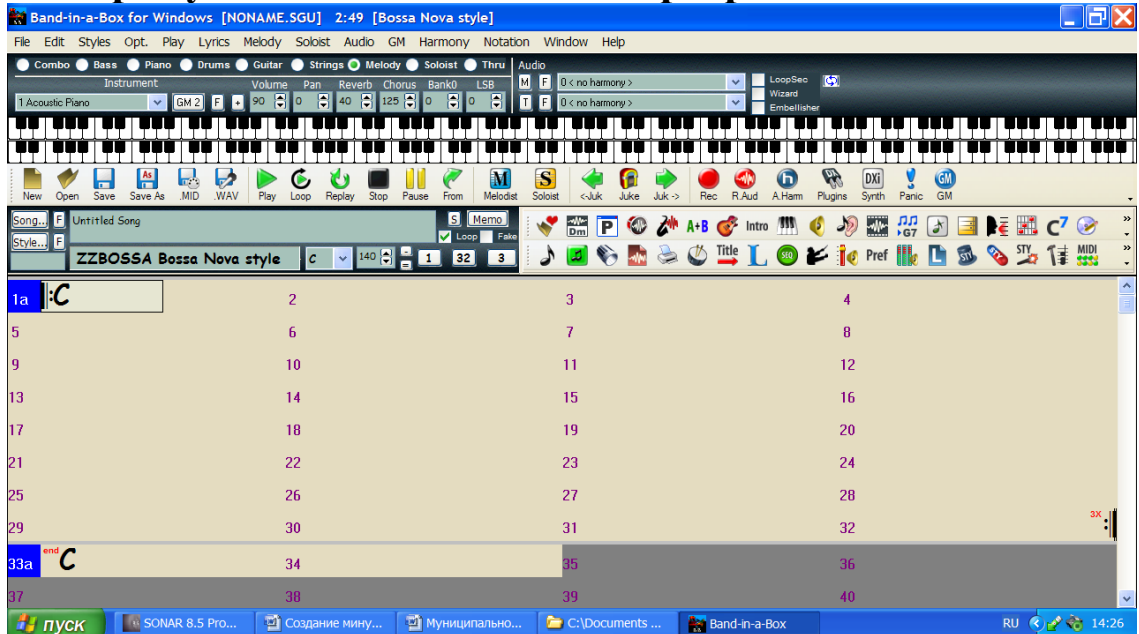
Band-in-a-Box for Windows [NONAME.SGU] 2:49 [Bossa Nova style]

File Edit Styles Opt. Play Lyrics Melody Soloist Audio GM Harmony Notation Window Help

Combo Bass Piano Drums Guitar Strings Melody Soloist Thru Audio

Instrument Volume Pan Reverb Chorus Bank0 LSB

1 Acoustic Piano GM 2 F + 90 0 40 125 0 0

M F < no harmony >
T F < no harmony >

LoopSec
Wizard
Embellisher

New Open Save Save As .MID .WAV Play Loop Replay Stop Pause From Melodist Soloist <-Juk Juke Juk -> Rec R.Aud A.Harm Plugins Synth Panic GM

Song... F Untitled Song S Memo
Style... F Loop Fake

ZZBOSSA Bossa Nova style C 140 1 32 3

Dm P A+B Intro G7 C7 Title L Pref STY MIDI DXi

| 1a :C | 2 | 3 | 4 |
|---|---|---|---|
| 5 | 6 | 7 | 8 |
| 9 | 10 | 11 | 12 |
| 13 | 14 | 15 | 16 |
| 17 | 18 | 19 | 20 |
| 21 | 22 | 23 | 24 |
| 25 | 26 | 27 | 28 |
| 29 | 30 | 31 | 32 3X |
| 33a end C | 34 | 35 | 36 |
| 37 | 38 | 39 | 40 |

пуск SONAR 8.5 Pro... Создание мину... Муниципально... C:\Documents ... Band-in-a-Box RU 14:26